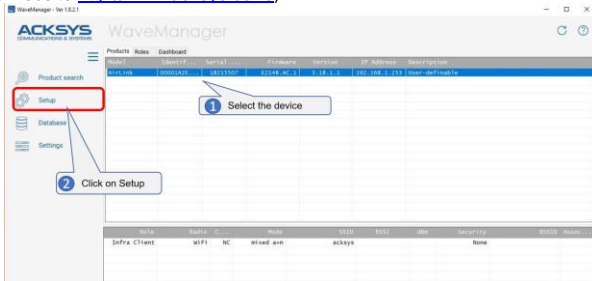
WaveManager - Ver 1.0.2.1

ACKSYS COMMUNICATIONS & SYSTEMS

WaveManager

Products Roles Dashboard

Product search

Setup

Database

Settings

| Model | Identif... | Serial ... | Firmware | Version | IP Address | Description |
|---|---|---|---|---|---|---|
| AirLink | 00001A2E... | 18215507 | E214B.AC.1 | 3.18.1.1 | 192.168.1.253 | User-definable |

1 Select the device

2 Click on Setup

| Role | Radio | C... | Mode | SSID | ESSI | dBm | Security | BSSID | Assoc... |
|---|---|---|---|---|---|---|---|---|---|
| Infra Client | WiFi | NC | mixed a+n | acksys | | | None | | |